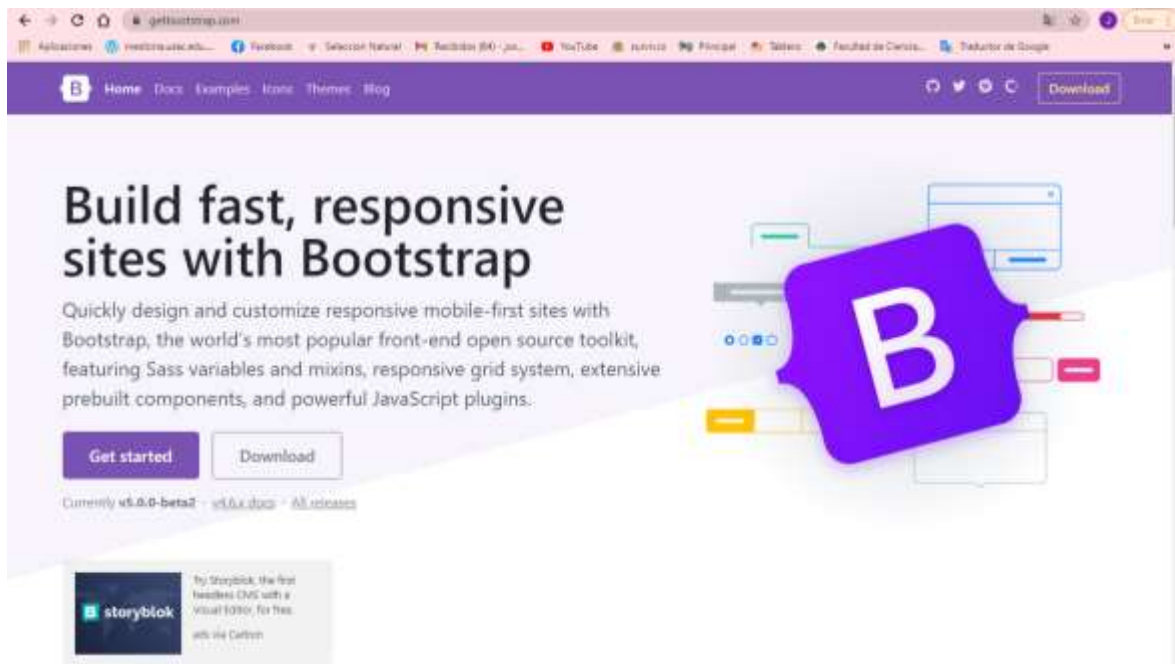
getbootstrap.com

Aplicaciones medicina.usac.edu... Facebook Seleccion Natural Recibidos (64) - jos... YouTube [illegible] Principal Tablero Facultad de Ciencia... Traductor de Google

B Home Docs Examples Icons Themes Blog

Download

Build fast, responsive sites with Bootstrap

Quickly design and customize responsive mobile-first sites with Bootstrap, the world's most popular front-end open source toolkit, featuring Sass variables and mixins, responsive grid system, extensive prebuilt components, and powerful JavaScript plugins.

Get started

Download

Currently v5.0.0-beta2 · v4.6.x docs · All releases

storyblok

Try Storyblok, the first headless CMS with a Visual Editor, for free.

ads via Carbon

B